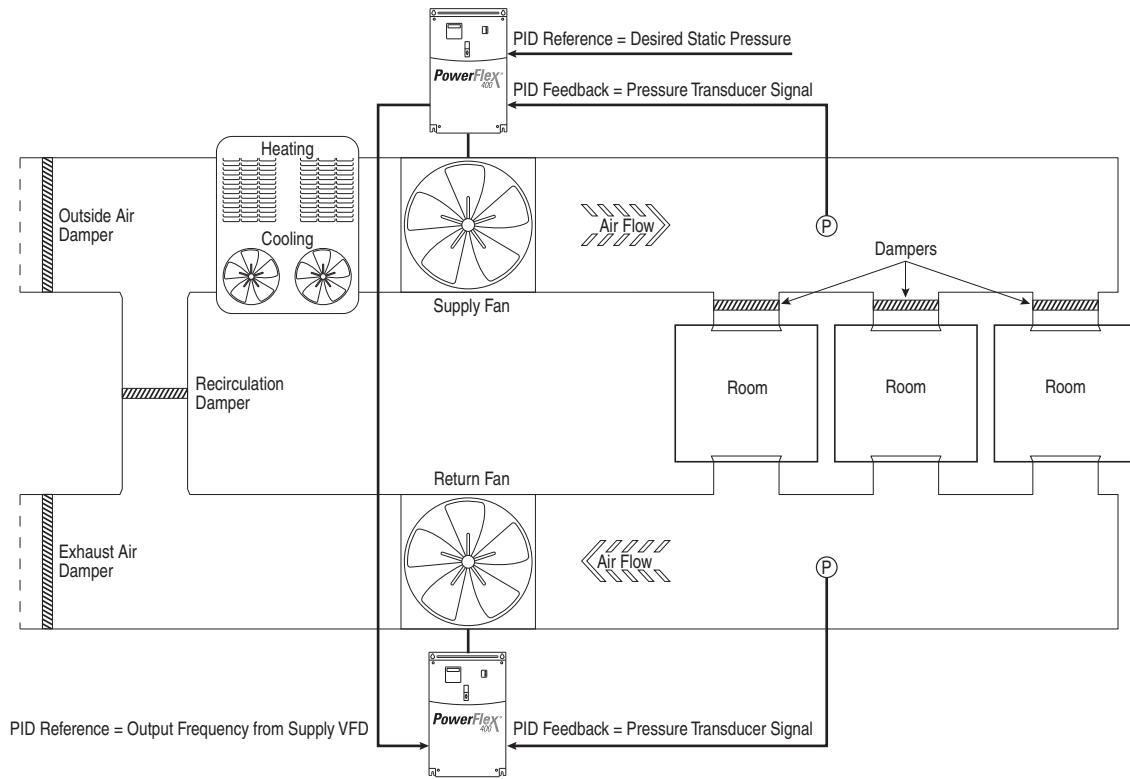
PowerFlex 400

PID Reference = Desired Static Pressure

PID Feedback = Pressure Transducer Signal

Heating

Outside Air Damper

Cooling

Air Flow

P

Dampers

Supply Fan

Recirculation Damper

Room

Room

Room

Return Fan

Exhaust Air Damper

Air Flow

P

PowerFlex 400

PID Reference = Output Frequency from Supply VFD

PID Feedback = Pressure Transducer Signal